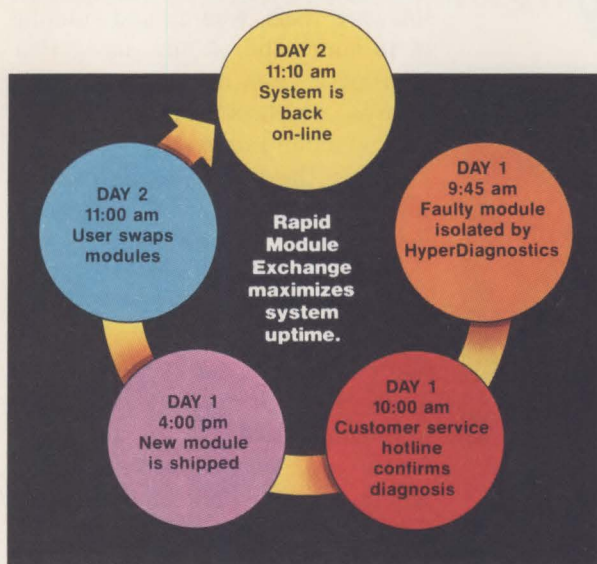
DAY 2
11:10 am
System is back on-line

DAY 1
9:45 am
Faulty module isolated by HyperDiagnostics

DAY 1
10:00 am
Customer service hotline confirms diagnosis

DAY 1
4:00 pm
New module is shipped

DAY 2
11:00 am
User swaps modules

Rapid Module Exchange maximizes system uptime.